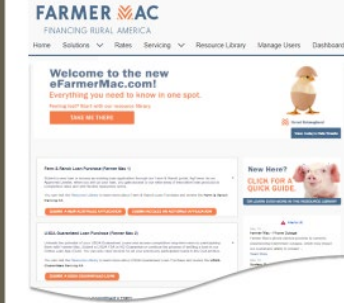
FARMER MAC
FINANCING RURAL AMERICA

Home Solutions Rates Servicing Resource Library Manage Users Dashboard

Welcome to the new eFarmerMac.com!
Everything you need to know in one spot.

Feeling lost? Start with our resource library.

TAKE ME THERE

Farm & Ranch Loan Purchase (Farmer Mac I)

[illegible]

USDA Guaranteed Loan Purchase (Farmer Mac II)

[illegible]

New Here?
CLICK FOR A QUICK GUIDE.

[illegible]